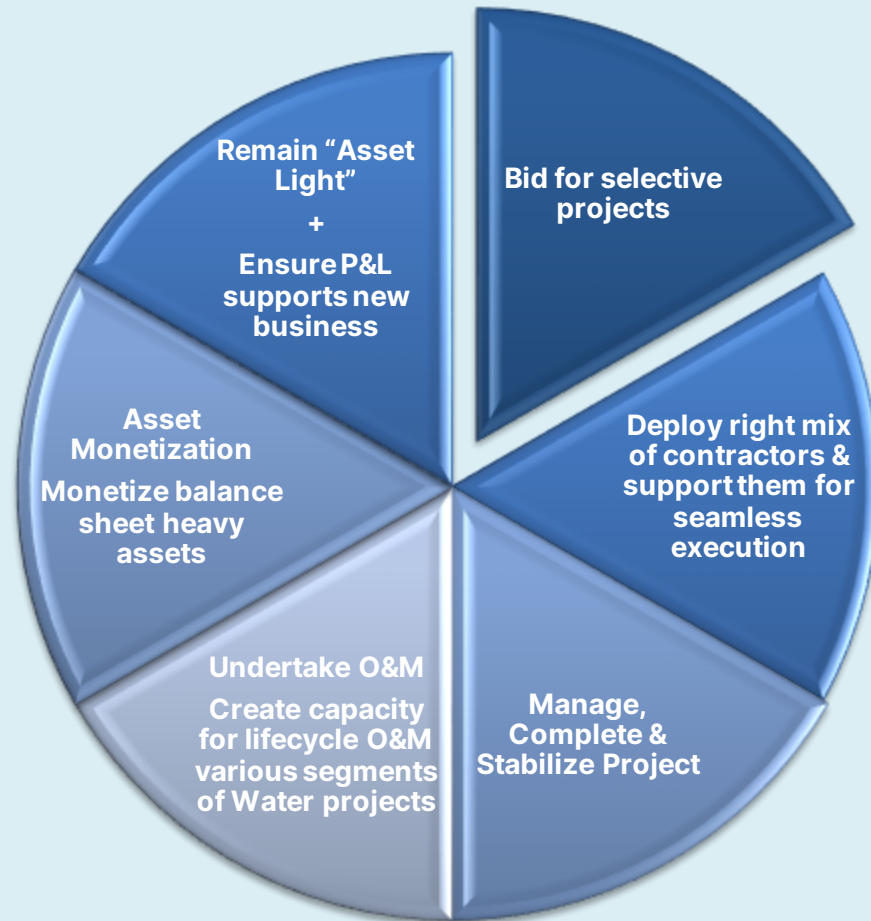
Bid for selective projects

Deploy right mix of contractors & support them for seamless execution

Manage, Complete & Stabilize Project

Undertake O&M

Create capacity for lifecycle O&M various segments of Water projects

Asset Monetization

Monetize balance sheet heavy assets

Remain "Asset Light"

+

Ensure P&L supports new business